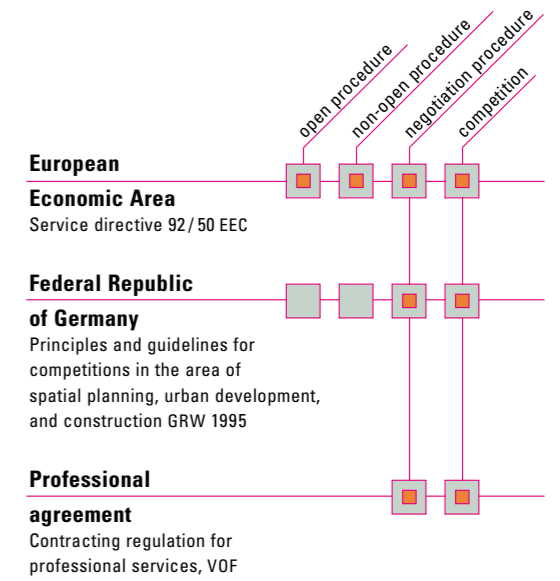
open procedure
non-open procedure
negotiation procedure
competition

European
Economic Area
Service directive 92/50 EEC

Federal Republic
of Germany
Principles and guidelines for competitions in the area of spatial planning, urban development, and construction GRW 1995

Professional
agreement
Contracting regulation for professional services, VOF